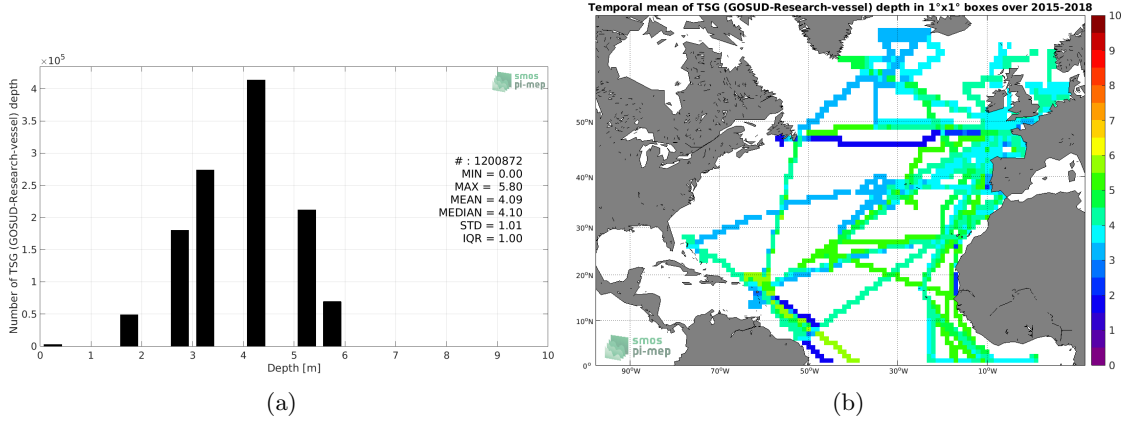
$\times10^5$

smos
pi-mep

Number of TSG (GOSUD-Research-vessel) depth

4
3.5
3
2.5
2
1.5
1
0.5
0

# : 1200872
MIN = 0.00
MAX = 5.80
MEAN = 4.09
MEDIAN = 4.10
STD = 1.01
IQR = 1.00

0 1 2 3 4 5 6 7 8 9 10
Depth [m]

(a)

Temporal mean of TSG (GOSUD-Research-vessel) depth in 1°x1° boxes over 2015-2018

50°N
40°N
30°N
20°N
10°N
0°

90°W 70°W 50°W 30°W 10°W

smos
pi-mep

10
9
8
7
6
5
4
3
2
1
0

(b)